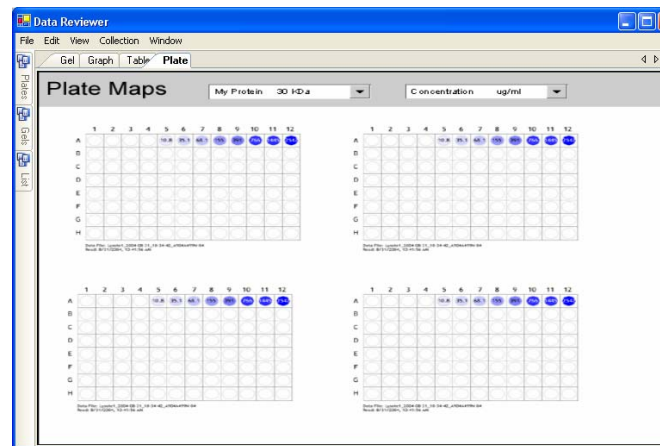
Data Reviewer

File Edit View Collection Window

Gel Graph Table Plate

Plates Gels List

Plate Maps

My Protein 30 kDa

Concentration ug/ml

| | 1 | 2 | 3 | 4 | 5 | 6 | 7 | 8 | 9 | 10 | 11 | 12 |
|---|---|---|---|---|---|---|---|---|---|---|---|---|
| A | | | | | 10.8 | 35.1 | 64.1 | 155 | 351 | 706 | 1665 | 754 |
| B | | | | | | | | | | | | |
| C | | | | | | | | | | | | |
| D | | | | | | | | | | | | |
| E | | | | | | | | | | | | |
| F | | | | | | | | | | | | |
| G | | | | | | | | | | | | |
| H | | | | | | | | | | | | |

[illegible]

| | 1 | 2 | 3 | 4 | 5 | 6 | 7 | 8 | 9 | 10 | 11 | 12 |
|---|---|---|---|---|---|---|---|---|---|---|---|---|
| A | | | | | 10.8 | 35.1 | 64.1 | 155 | 351 | 706 | 1665 | 754 |
| B | | | | | | | | | | | | |
| C | | | | | | | | | | | | |
| D | | | | | | | | | | | | |
| E | | | | | | | | | | | | |
| F | | | | | | | | | | | | |
| G | | | | | | | | | | | | |
| H | | | | | | | | | | | | |

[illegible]

| | 1 | 2 | 3 | 4 | 5 | 6 | 7 | 8 | 9 | 10 | 11 | 12 |
|---|---|---|---|---|---|---|---|---|---|---|---|---|
| A | | | | | 10.8 | 35.1 | 64.1 | 155 | 351 | 706 | 1665 | 754 |
| B | | | | | | | | | | | | |
| C | | | | | | | | | | | | |
| D | | | | | | | | | | | | |
| E | | | | | | | | | | | | |
| F | | | | | | | | | | | | |
| G | | | | | | | | | | | | |
| H | | | | | | | | | | | | |

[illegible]

| | 1 | 2 | 3 | 4 | 5 | 6 | 7 | 8 | 9 | 10 | 11 | 12 |
|---|---|---|---|---|---|---|---|---|---|---|---|---|
| A | | | | | 10.8 | 35.1 | 64.1 | 155 | 351 | 706 | 1665 | 754 |
| B | | | | | | | | | | | | |
| C | | | | | | | | | | | | |
| D | | | | | | | | | | | | |
| E | | | | | | | | | | | | |
| F | | | | | | | | | | | | |
| G | | | | | | | | | | | | |
| H | | | | | | | | | | | | |

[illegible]